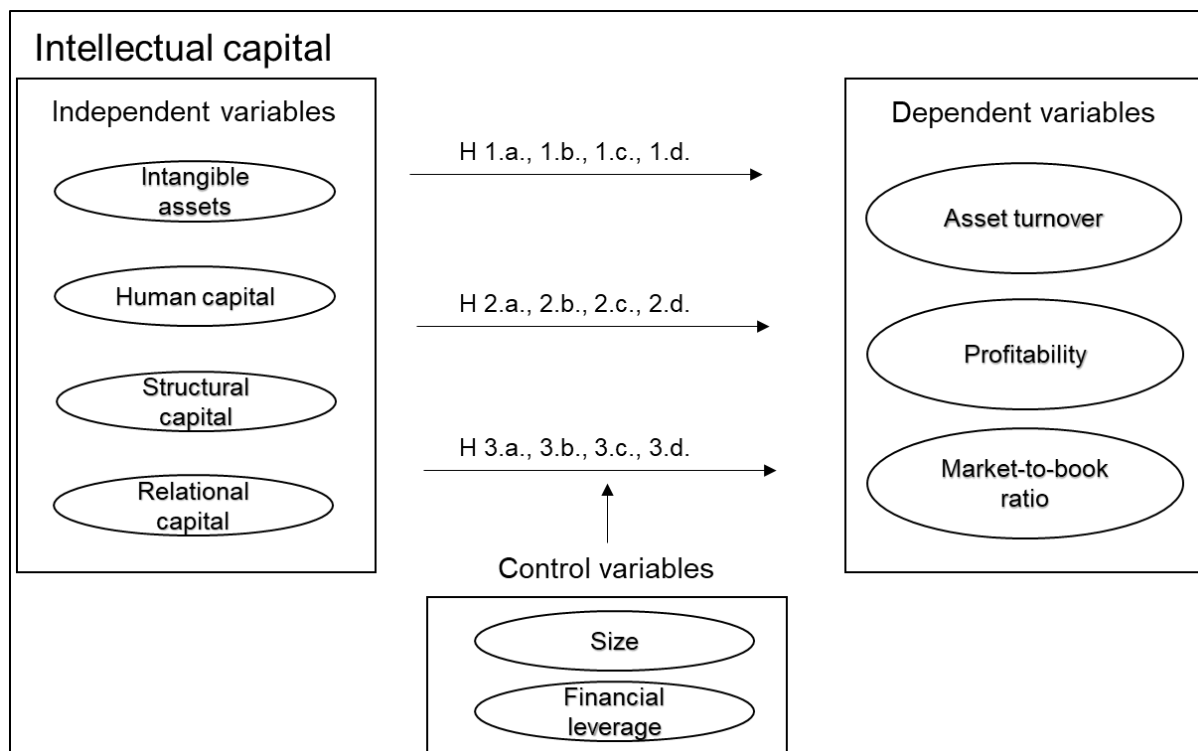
Intellectual capital

Independent variables

Intangible assets

Human capital

Structural capital

Relational capital

H 1.a., 1.b., 1.c., 1.d.

H 2.a., 2.b., 2.c., 2.d.

H 3.a., 3.b., 3.c., 3.d.

Dependent variables

Asset turnover

Profitability

Market-to-book ratio

Control variables

Size

Financial leverage